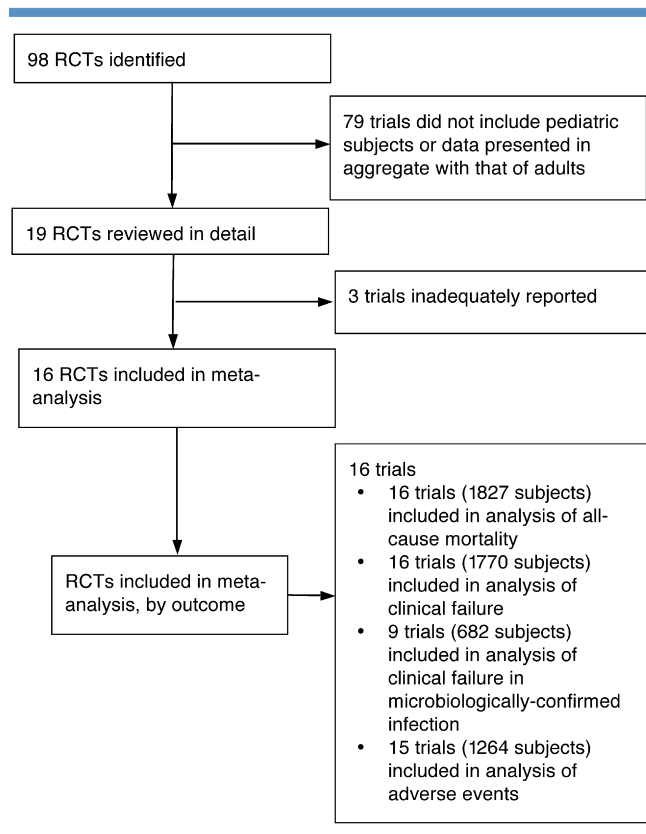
98 RCTs identified

79 trials did not include pediatric subjects or data presented in aggregate with that of adults

19 RCTs reviewed in detail

3 trials inadequately reported

16 RCTs included in meta-analysis

RCTs included in meta-analysis, by outcome

16 trials
- 16 trials (1827 subjects) included in analysis of all-cause mortality
- 16 trials (1770 subjects) included in analysis of clinical failure
- 9 trials (682 subjects) included in analysis of clinical failure in microbiologically-confirmed infection
- 15 trials (1264 subjects) included in analysis of adverse events